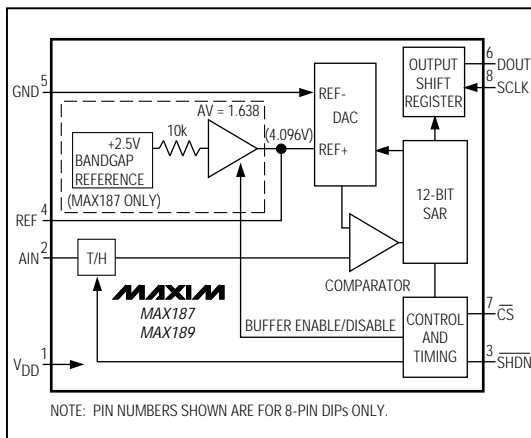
GND 5
AV = 1.638
+2.5V BANDGAP REFERENCE
10k
(4.096V)
(MAX187 ONLY)
REF 4
AIN 2
T/H
REF-
DAC
REF+
OUTPUT SHIFT REGISTER
6 DOUT
8 SCLK
12-BIT SAR
COMPARATOR
MAXIM
MAX187
MAX189
BUFFER ENABLE/DISABLE
CONTROL AND TIMING
7 $\overline{CS}$
3 $\overline{SHDN}$
$V_{DD}$ 1
NOTE: PIN NUMBERS SHOWN ARE FOR 8-PIN DIPs ONLY.